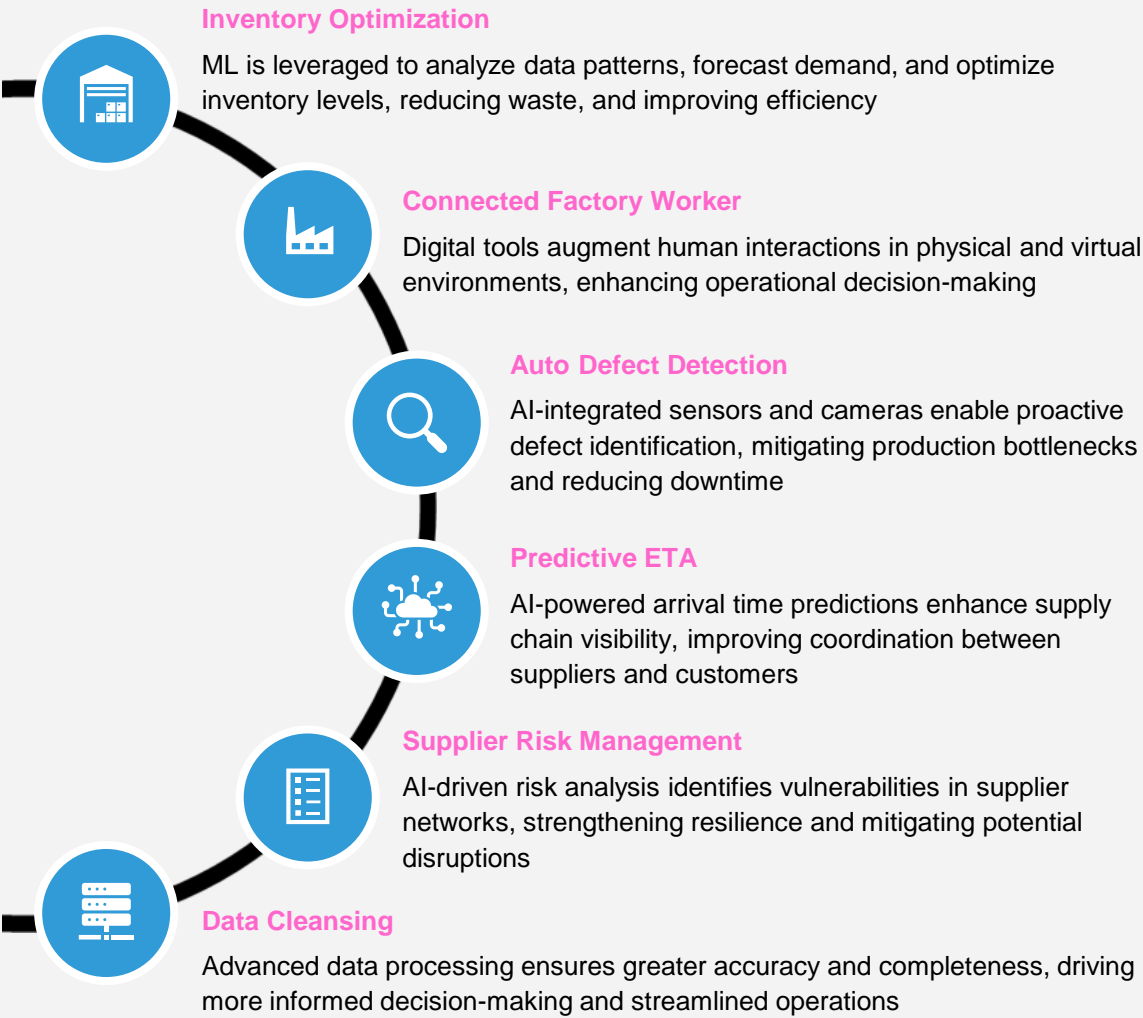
Inventory Optimization

ML is leveraged to analyze data patterns, forecast demand, and optimize inventory levels, reducing waste, and improving efficiency

Connected Factory Worker

Digital tools augment human interactions in physical and virtual environments, enhancing operational decision-making

Auto Defect Detection

AI-integrated sensors and cameras enable proactive defect identification, mitigating production bottlenecks and reducing downtime

Predictive ETA

AI-powered arrival time predictions enhance supply chain visibility, improving coordination between suppliers and customers

Supplier Risk Management

AI-driven risk analysis identifies vulnerabilities in supplier networks, strengthening resilience and mitigating potential disruptions

Data Cleansing

Advanced data processing ensures greater accuracy and completeness, driving more informed decision-making and streamlined operations